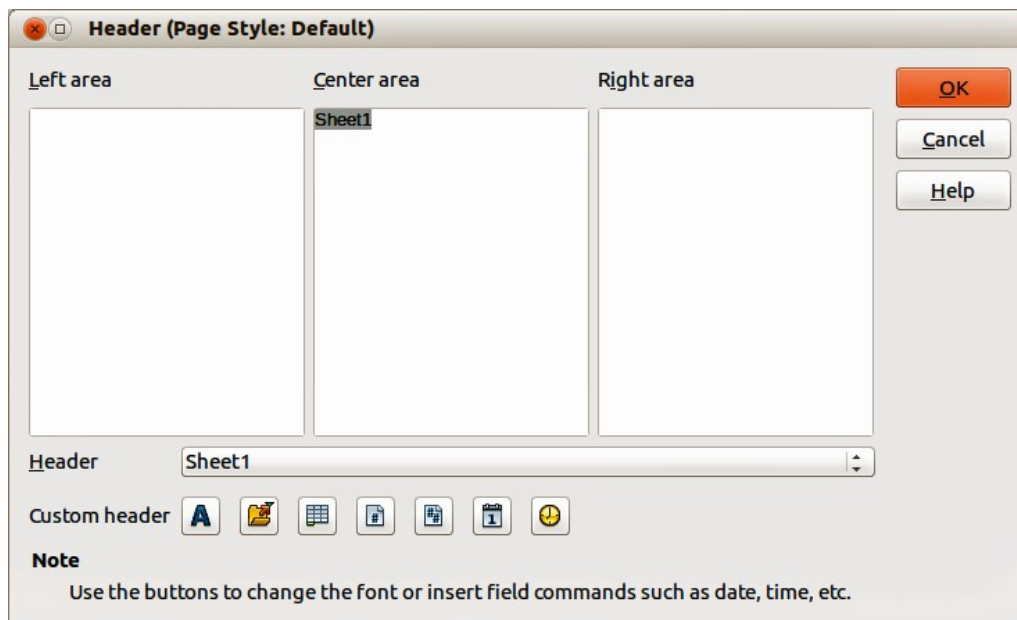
Header (Page Style: Default)

Left area

Center area

Sheet1

Right area

OK

Cancel

Help

Header

Sheet1

Custom header

A

1

Note

Use the buttons to change the font or insert field commands such as date, time, etc.